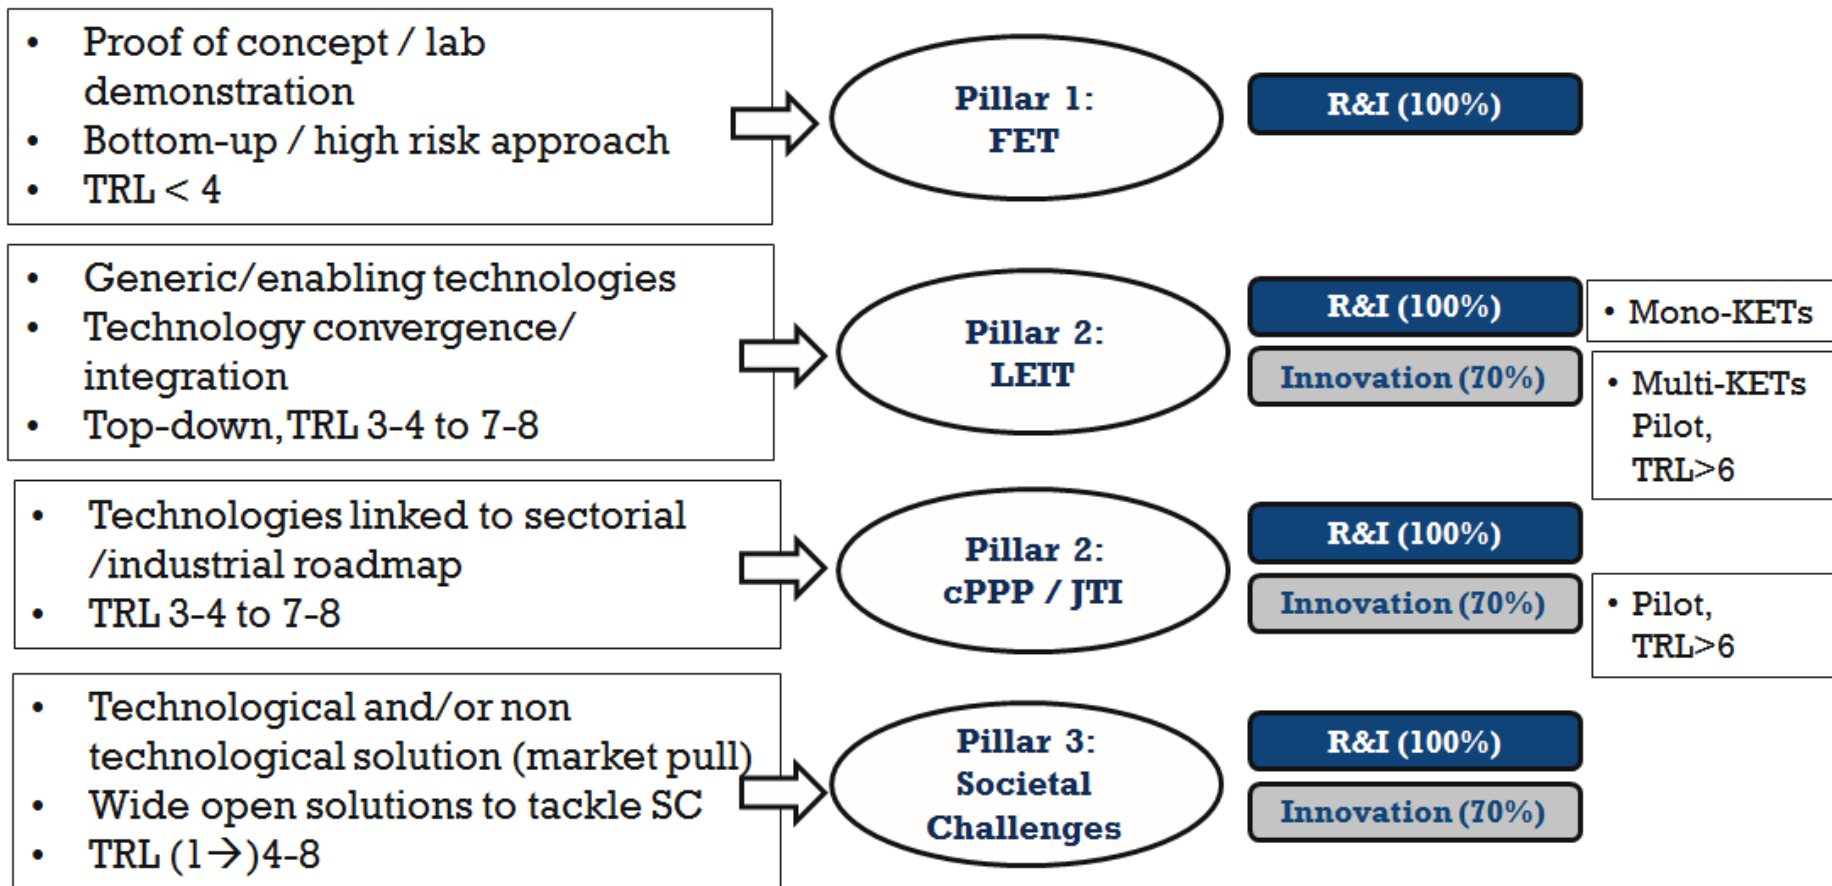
- Proof of concept / lab demonstration
- Bottom-up / high risk approach
- TRL < 4

Pillar 1: FET

R&I (100%)

- Generic/enabling technologies
- Technology convergence/ integration
- Top-down, TRL 3-4 to 7-8

Pillar 2: LEIT

R&I (100%)

Innovation (70%)

- Mono-KETs

- Multi-KETs Pilot, TRL>6

- Technologies linked to sectorial /industrial roadmap
- TRL 3-4 to 7-8

Pillar 2: cPPP / JTI

R&I (100%)

Innovation (70%)

- Pilot, TRL>6

- Technological and/or non technological solution (market pull)
- Wide open solutions to tackle SC
- TRL (1→)4-8

Pillar 3: Societal Challenges

R&I (100%)

Innovation (70%)